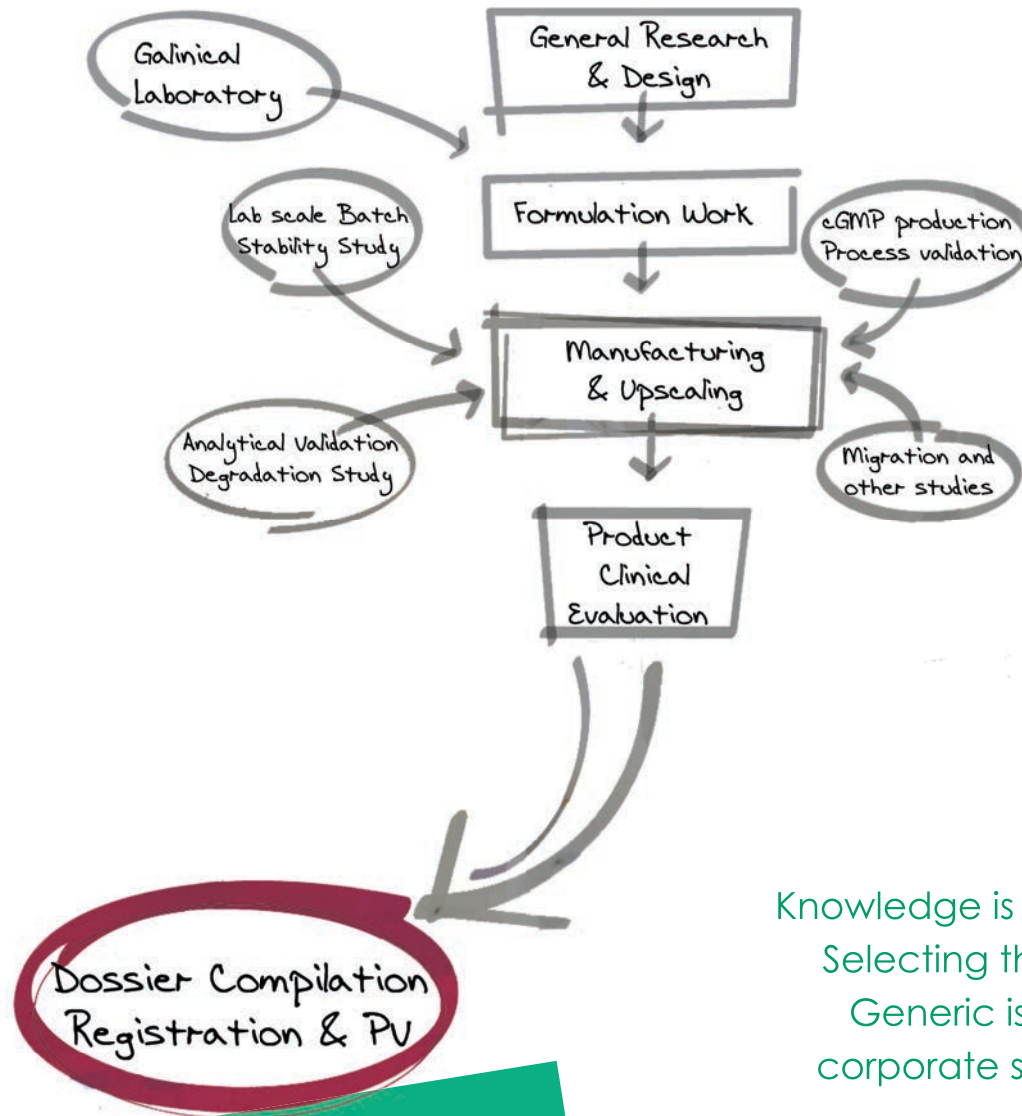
Galinical Laboratory

General Research & Design

Lab scale Batch Stability Study

Formulation Work

cGMP production Process validation

Manufacturing & Upscaling

Analytical Validation Degradation Study

Migration and other studies

Product Clinical Evaluation

Dossier Compilation Registration & PV

Knowledge is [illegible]
Selecting th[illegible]
Generic is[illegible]
corporate s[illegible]